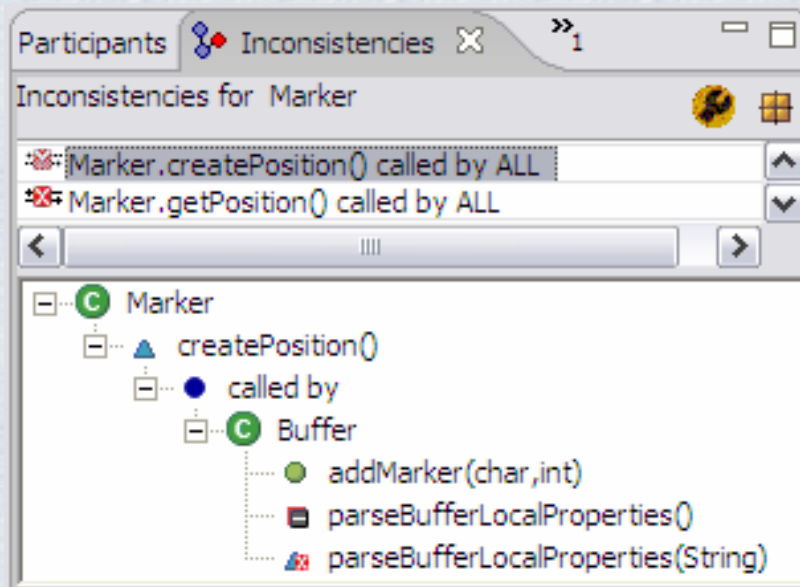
Participants Inconsistencies
»1

Inconsistencies for Marker

Marker.createPosition() called by ALL
Marker.getPosition() called by ALL

C Marker
createPosition()
called by
C Buffer
addMarker(char,int)
parseBufferLocalProperties()
parseBufferLocalProperties(String)